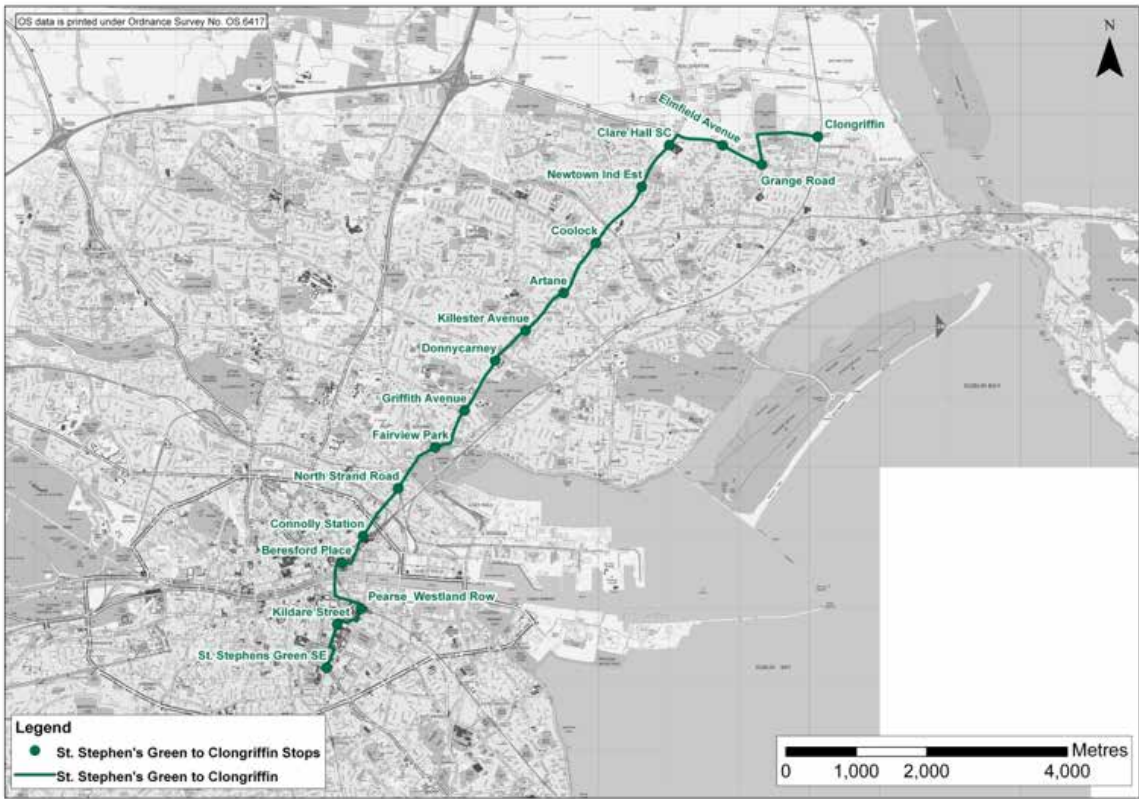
OS data is printed under Ordnance Survey No. OS 6417

N

Clongriffin
Elmfield Avenue
Clare Hall SC
Grange Road
Newtown Ind Est
Coolock
Artane
Killester Avenue
Donnycarney
Griffith Avenue
Fairview Park
North Strand Road
Connolly Station
Beresford Place
Pearse_Westland Row
Kildare Street
St. Stephens Green SE

Legend
St. Stephen's Green to Clongriffin Stops
St. Stephen's Green to Clongriffin

Metres
0 1,000 2,000 4,000